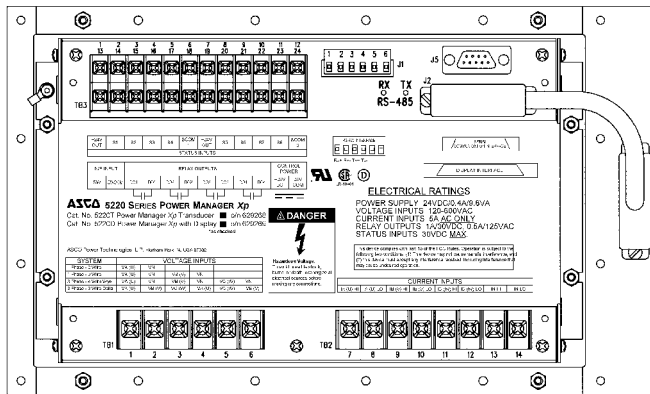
1 2 3 4 5 6 7 8 9 10 11 12
13 14 15 16 17 18 19 20 21 22 23 24

TB3

1 2 3 4 5 6
J1

J5

RX TX
RS-485

J2

STATUS INPUTS

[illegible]

RELAY OUTPUTS

CONTROL POWER

DISPLAY INTERFACE

ASCO 5220 SERIES POWER MANAGER Xp
Cat. No. 5220T Power Manager Xp Transducer ■ o/n 629266
Cat. No. 5220D Power Manager Xp with Display ■ o/n 629265

ASCO Power Technologies L.P., Florham Park, NJ 07932

| SYSTEM | VOLTAGE INPUTS | | | | | |
|---|---|---|---|---|---|---|
| 1 Phase - 2 Wire | | | | | | |
| 1 Phase - 3 Wire | | | | | | |
| 3 Phase - 3 Wire | | | | | | |
| 3 Phase - 4 Wire | | | | | | |

⚠ DANGER

Hazardous Voltage.

ELECTRICAL RATINGS
POWER SUPPLY 24VDC/0.4A/9.6VA
VOLTAGE INPUTS 120-600VAC
CURRENT INPUTS 5A AC ONLY
RELAY OUTPUTS 1A/30VDC, 0.5A/125VAC
STATUS INPUTS 30VDC MAX

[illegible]

CURRENT INPUTS

TB1
1 2 3 4 5 6

TB2
7 8 9 10 11 12 13 14